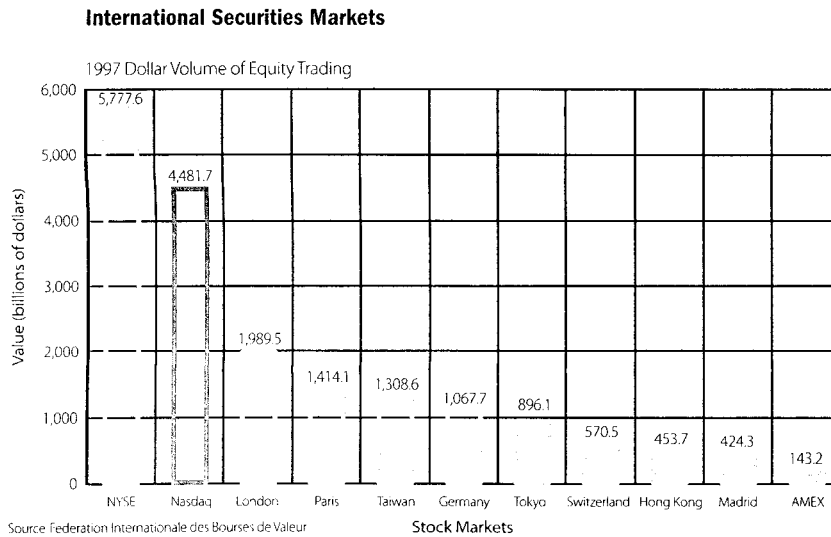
International Securities Markets

1997 Dollar Volume of Equity Trading

Value (billions of dollars)

6,000
5,000
4,000
3,000
2,000
1,000
0

5,777.6
4,481.7
1,989.5
1,414.1
1,308.6
1,067.7
896.1
570.5
453.7
424.3
143.2

NYSE
Nasdaq
London
Paris
Taiwan
Germany
Tokyo
Switzerland
Hong Kong
Madrid
AMEX

Stock Markets

Source Federation Internationale des Bourses de Valeur